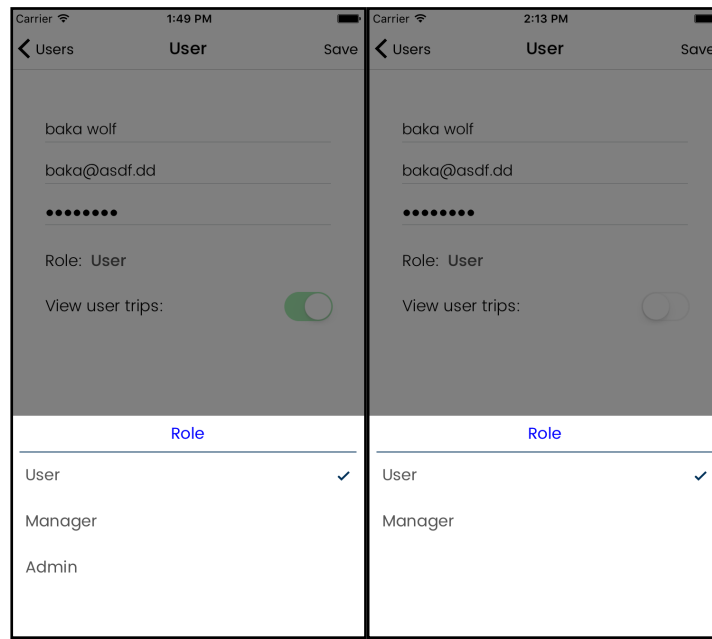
Carrier 1:49 PM
Users User Save

baka wolf
baka@asdf.dd
••••••••
Role: User
View user trips:

Role
User ✓
Manager
Admin

Carrier 2:13 PM
Users User Save

baka wolf
baka@asdf.dd
••••••••
Role: User
View user trips:

Role
User ✓
Manager